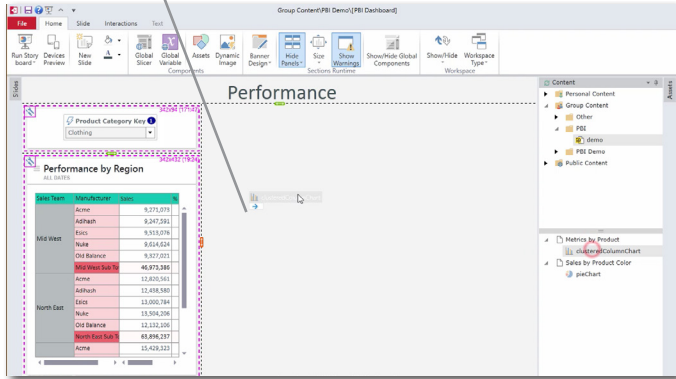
Group Content\PBI Demo\[PBI Dashboard]

File Home Slide Interactions Text

Run Story board Devices Preview New Slide Global Slicer Global Variable Assets Dynamic Image Banner Design Hide Panels Size Show Warnings Show/Hide Global Components Show/Hide Workspace Type

Components Sections Runtime Workspace

Slides

Performance

342x94 [17,9]

Product Category Key

Clothing

342x432 [17,124]

Performance by Region

ALL DATES

| Sales Team | Manufacturer | Sales | % |
|---|---|---|---|
| Mid West | Acme | 9,271,079 | |
| | Adihash | 9,247,591 | |
| | Esics | 9,518,076 | |
| | Nuke | 9,614,624 | |
| | Old Balance | 9,627,021 | |
| | Mid West Sub To | 46,973,386 | |
| North East | Acme | 12,820,561 | |
| | Adihash | 12,458,580 | |
| | Esics | 13,000,784 | |
| | Nuke | 13,504,206 | |
| | Old Balance | 12,132,106 | |
| | North East Sub To | 63,896,237 | |
| | Acme | 15,428,323 | |

Content

Personal Content

Group Content

Other

PBI

demo

PBI Demo

Public Content

Metrics by Product

clusteredColumnChart

Sales by Product Color

pieChart

Assets